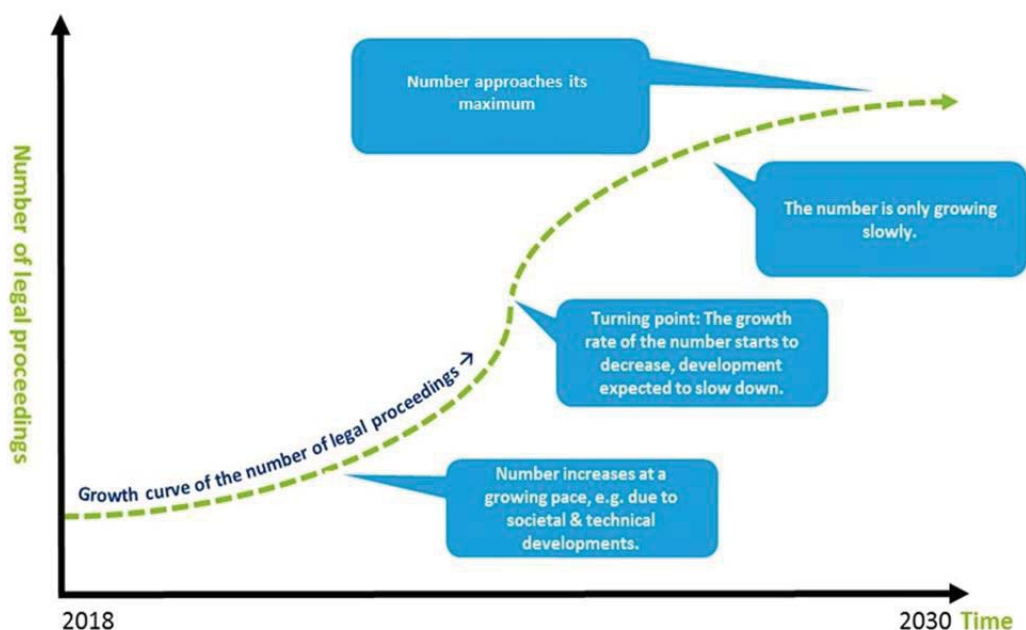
Number of legal proceedings

Number approaches its maximum

The number is only growing slowly.

Turning point: The growth rate of the number starts to decrease, development expected to slow down.

Growth curve of the number of legal proceedings

Number increases at a growing pace, e.g. due to societal & technical developments.

2018

2030 Time